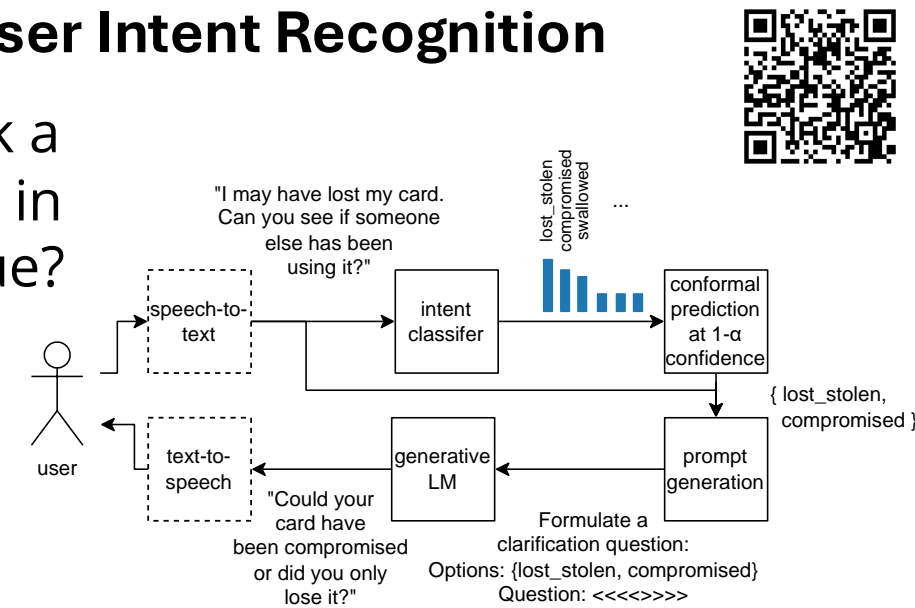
ser Intent Recognition

k a
in
ue?

"I may have lost my card. Can you see if someone else has been using it?"

lost_stolen
compromised
swallowed
...

speech-to-text

intent classifer

conformal prediction at 1-α confidence

{ lost_stolen, compromised }

user

text-to-speech

generative LM

prompt generation

"Could your card have been compromised or did you only lose it?"

Formulate a clarification question:
Options: {lost_stolen, compromised}
Question: <<<<>>>>